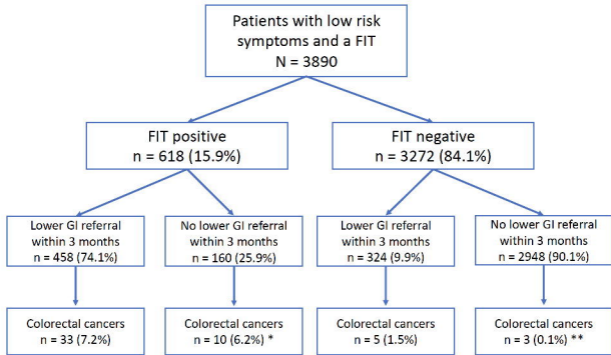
Patients with low risk symptoms and a FIT
N = 3890

FIT positive
n = 618 (15.9%)

FIT negative
n = 3272 (84.1%)

Lower GI referral within 3 months
n = 458 (74.1%)

No lower GI referral within 3 months
n = 160 (25.9%)

Lower GI referral within 3 months
n = 324 (9.9%)

No lower GI referral within 3 months
n = 2948 (90.1%)

Colorectal cancers
n = 33 (7.2%)

Colorectal cancers
n = 10 (6.2%) *

Colorectal cancers
n = 5 (1.5%)

Colorectal cancers
n = 3 (0.1%) **